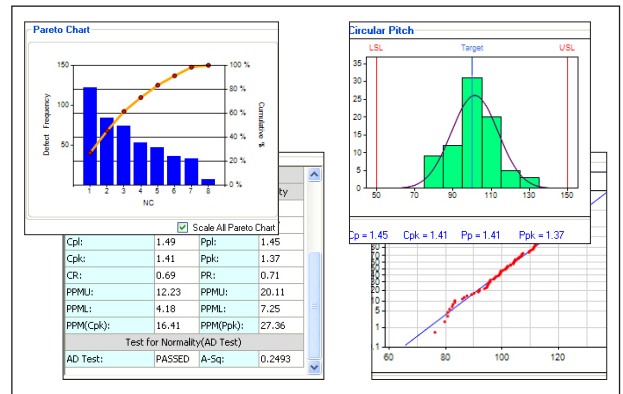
Pareto Chart

150
100
50
0

Defect Frequency

100 %
80 %
60 %
40 %
20 %
0 %

Cumulative %

1 2 3 4 5 6 7 8
NC

Scale All Pareto Chart

Circular Pitch

LSL
Target
USL

35
30
25
20
15
10
5
0

50 70 90 110 130 150

Cp = 1.45 Cpk = 1.41 Pp = 1.41 Ppk = 1.37

ty

| Cpl: | 1.49 | Ppl: | 1.45 |
|---|---|---|---|
| Cpk: | 1.41 | Ppk: | 1.37 |
| CR: | 0.69 | PR: | 0.71 |
| PPMU: | 12.23 | PPMU: | 20.11 |
| PPML: | 4.18 | PPML: | 7.25 |
| PPM(Cpk): | 16.41 | PPM(Ppk): | 27.36 |
| Test for Normality(AD Test) | | | |
| AD Test: | PASSED | A-Sq: | 0.2493 |

10
5
1

60 80 100 120